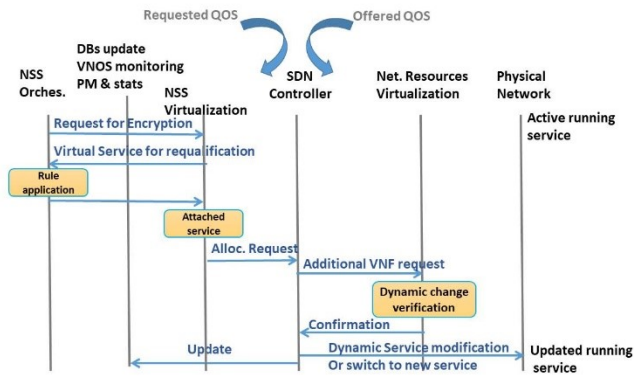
Requested QOS

Offered QOS

NSS Orches.

DBs update VNOS monitoring PM & stats

NSS Virtualization

SDN Controller

Net. Resources Virtualization

Physical Network

Active running service

Request for Encryption

Virtual Service for requalification

Rule application

Attached service

Alloc. Request

Additional VNF request

Dynamic change verification

Confirmation

Update

Dynamic Service modification Or switch to new service

Updated running service